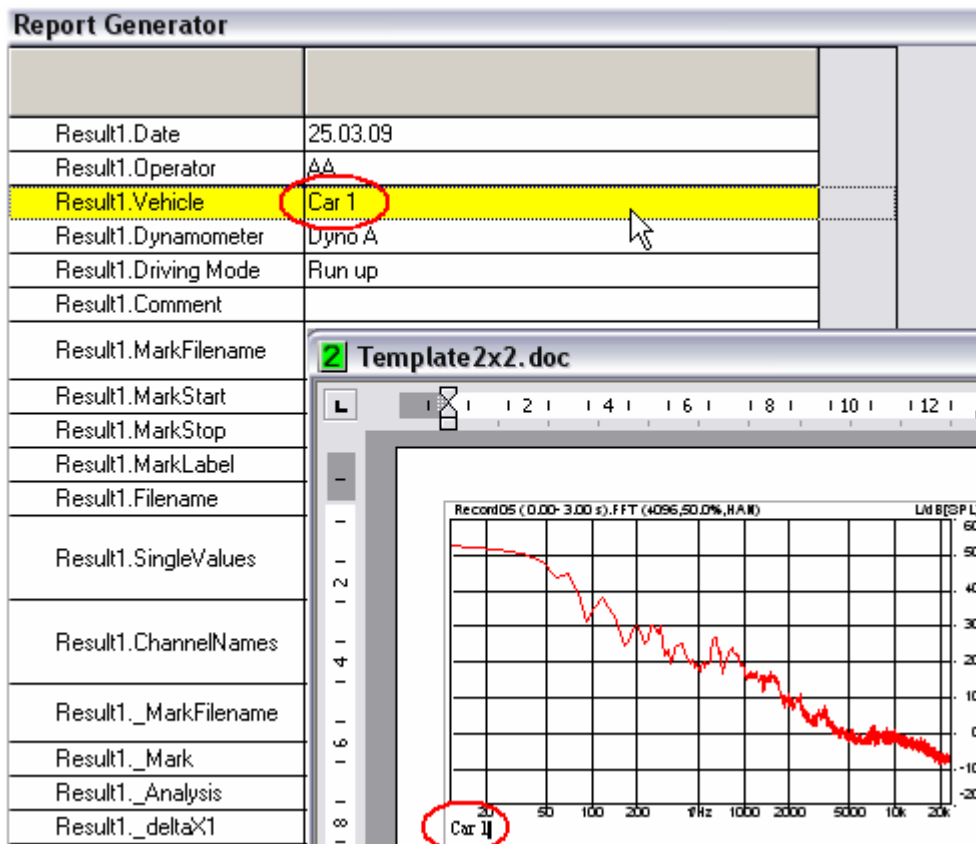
Report Generator

| | |
|---|---|
| Result1.Date | 25.03.09 |
| Result1.Operator | AA |
| Result1.Vehicle | Car 1 |
| Result1.Dynamometer | Dyno A |
| Result1.Driving Mode | Run up |
| Result1.Comment | |
| Result1.MarkFilename | |
| Result1.MarkStart | |
| Result1.MarkStop | |
| Result1.MarkLabel | |
| Result1.Filename | |
| Result1.SingleValues | |
| Result1.ChannelNames | |
| Result1._MarkFilename | |
| Result1._Mark | |
| Result1._Analysis | |
| Result1._deltaX1 | |

2 Template2x2.doc

L 2 4 6 8 10 12

2 4 6 8

Record05 (0.00- 3.00 s).FFT (4096,50.0%,HAN) L/dB[SPL

60 50 40 30 20 10 0 -10 -20

20 50 100 200 1kHz 1000 2000 5000 10k 20k

Car 1